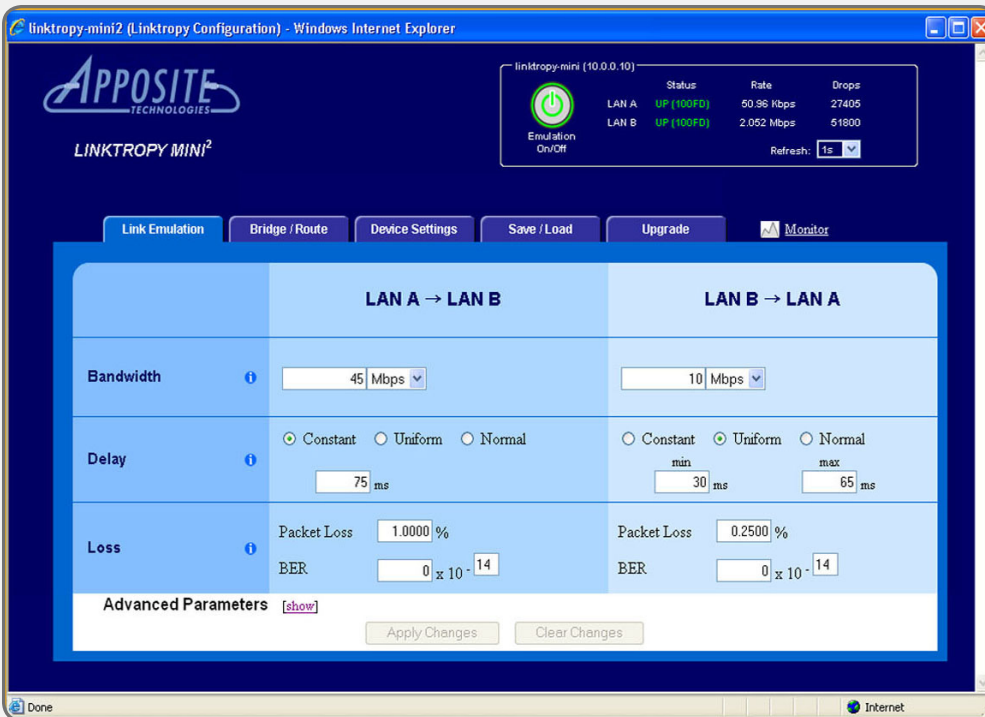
linktropy-mini2 (Linktropy Configuration) - Windows Internet Explorer

APPOSITE TECHNOLOGIES

LINKTROPY MINI$^2$

linktropy-mini (10.0.0.10)

Emulation On/Off

| | Status | Rate | Drops |
|---|---|---|---|
| LAN A | UP (100FD) | 50.96 Kbps | 27405 |
| LAN B | UP (100FD) | 2.052 Mbps | 51800 |

Refresh: 1s

Link Emulation | Bridge / Route | Device Settings | Save / Load | Upgrade | Monitor

| | LAN A → LAN B | LAN B → LAN A |
|---|---|---|
| Bandwidth | 45 Mbps | 10 Mbps |
| Delay | Constant Uniform Normal 75 ms | Constant Uniform Normal min 30 ms max 65 ms |
| Loss | Packet Loss 1.0000 % BER 0 x 10 - 14 | Packet Loss 0.2500 % BER 0 x 10 - 14 |

Advanced Parameters [show]

Apply Changes Clear Changes

Done

Internet